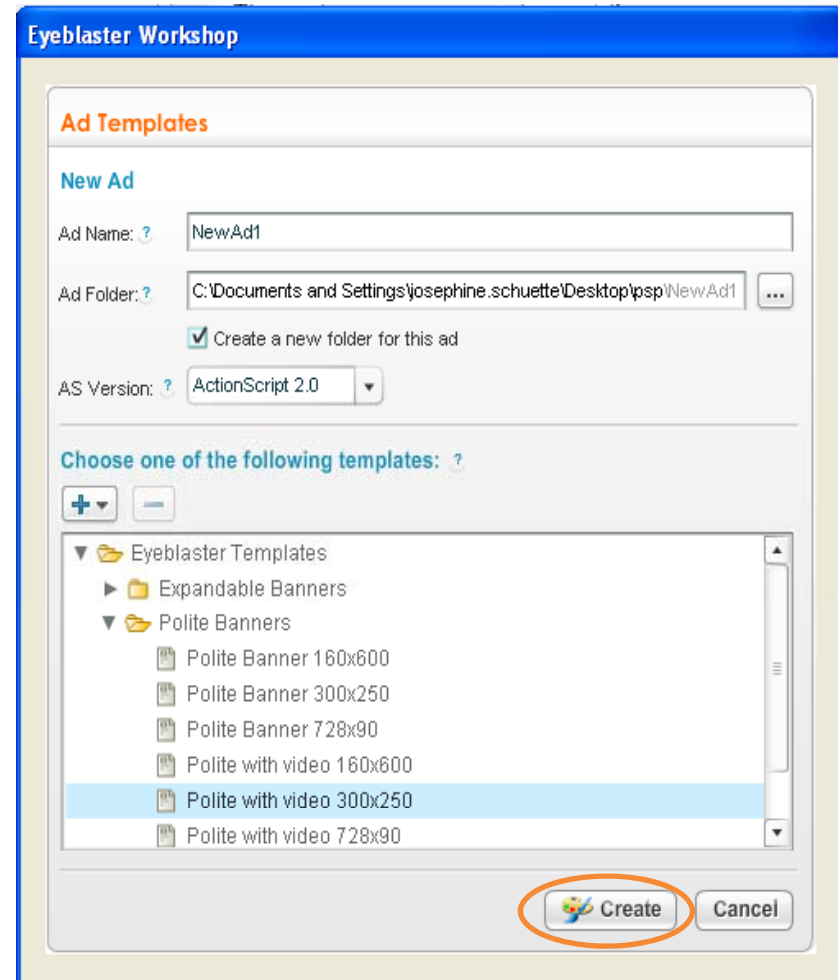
Eyeblaster Workshop

Ad Templates

New Ad

Ad Name: ? NewAd1

Ad Folder: ? C:\Documents and Settings\josephine.schuette\Desktop\psp\NewAd1 ...

Create a new folder for this ad

AS Version: ? ActionScript 2.0

Choose one of the following templates: ?

Eyeblaster Templates
Expandable Banners
Polite Banners
Polite Banner 160x600
Polite Banner 300x250
Polite Banner 728x90
Polite with video 160x600
Polite with video 300x250
Polite with video 728x90

Create Cancel